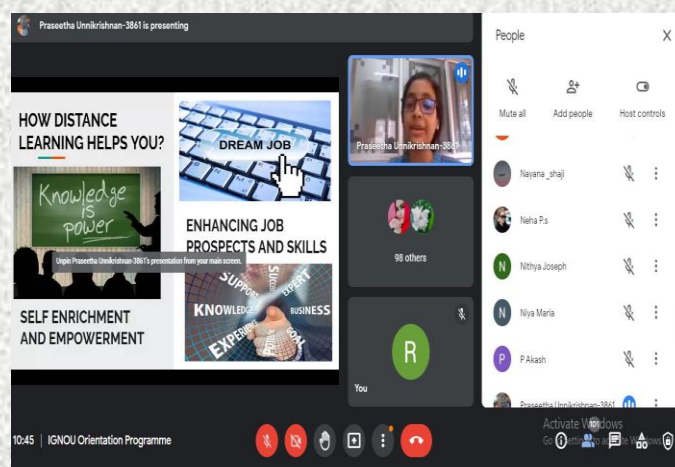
Praseetha Unnikrishnan-3861 is presenting

HOW DISTANCE LEARNING HELPS YOU?

Knowledge is power

Unpin Praseetha Unnikrishnan-3861's presentation from your main screen.

SELF ENRICHMENT AND EMPOWERMENT

DREAM JOB

ENHANCING JOB PROSPECTS AND SKILLS

SUPPORT SUCCESS EXPERT KNOWLEDGE BUSINESS EXPERIENCE GOAL

Praseetha Unnikrishnan-3861

98 others

R

You

People

Mute all

Add people

Host controls

Nayana _shaji

Neha P.s

N Nithya Joseph

N Niya Maria

P P Akash

Praseetha Unnikrishnan-3861

10:45 | IGNOU Orientation Programme

Activate Windows
Go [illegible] Windows.